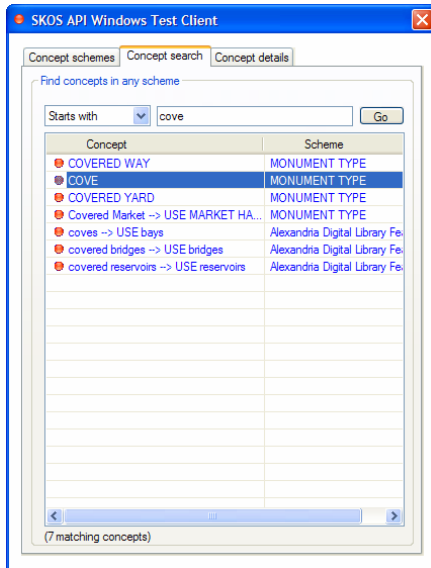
SKOS API Windows Test Client

Concept schemes | Concept search | Concept details

Find concepts in any scheme

Starts with | cove | Go

| Concept | Scheme |
|---|---|
| COVERED WAY | MONUMENT TYPE |
| COVE | MONUMENT TYPE |
| COVERED YARD | MONUMENT TYPE |
| Covered Market --> USE MARKET HA... | MONUMENT TYPE |
| coves --> USE bays | Alexandria Digital Library Fe |
| covered bridges --> USE bridges | Alexandria Digital Library Fe |
| covered reservoirs --> USE reservoirs | Alexandria Digital Library Fe |

(7 matching concepts)